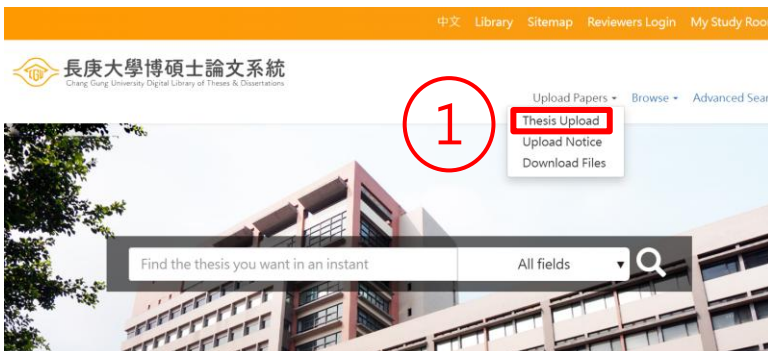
中文 Library Sitemap Reviewers Login My Study Roo

長庚大學博碩士論文系統
Chang Gung University Digital Library of Theses & Dissertations

Upload Papers Browse Advanced Sear

①

Thesis Upload
Upload Notice
Download Files

Find the thesis you want in an instant

All fields